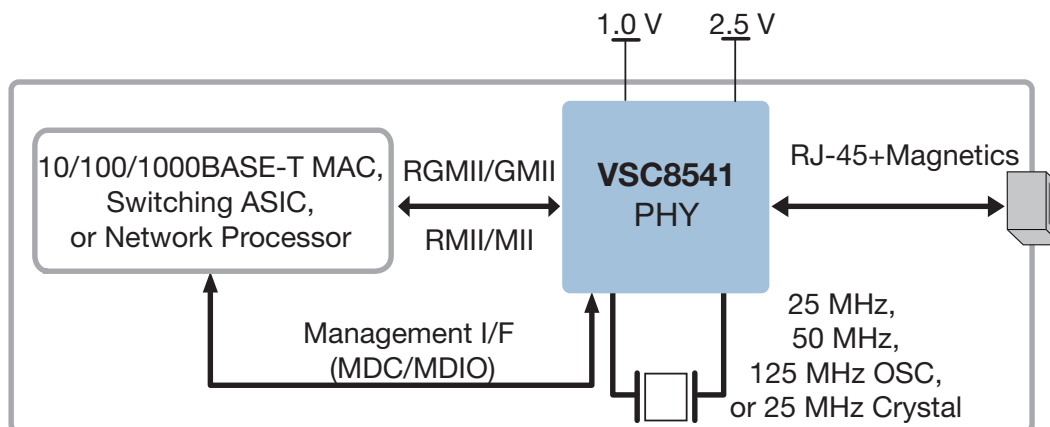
1.0 V

2.5 V

10/100/1000BASE-T MAC, Switching ASIC, or Network Processor

RGMII/GMII

RMII/MII

VSC8541
PHY

RJ-45+Magnetics

Management I/F
(MDC/MDIO)

25 MHz,
50 MHz,
125 MHz OSC,
or 25 MHz Crystal